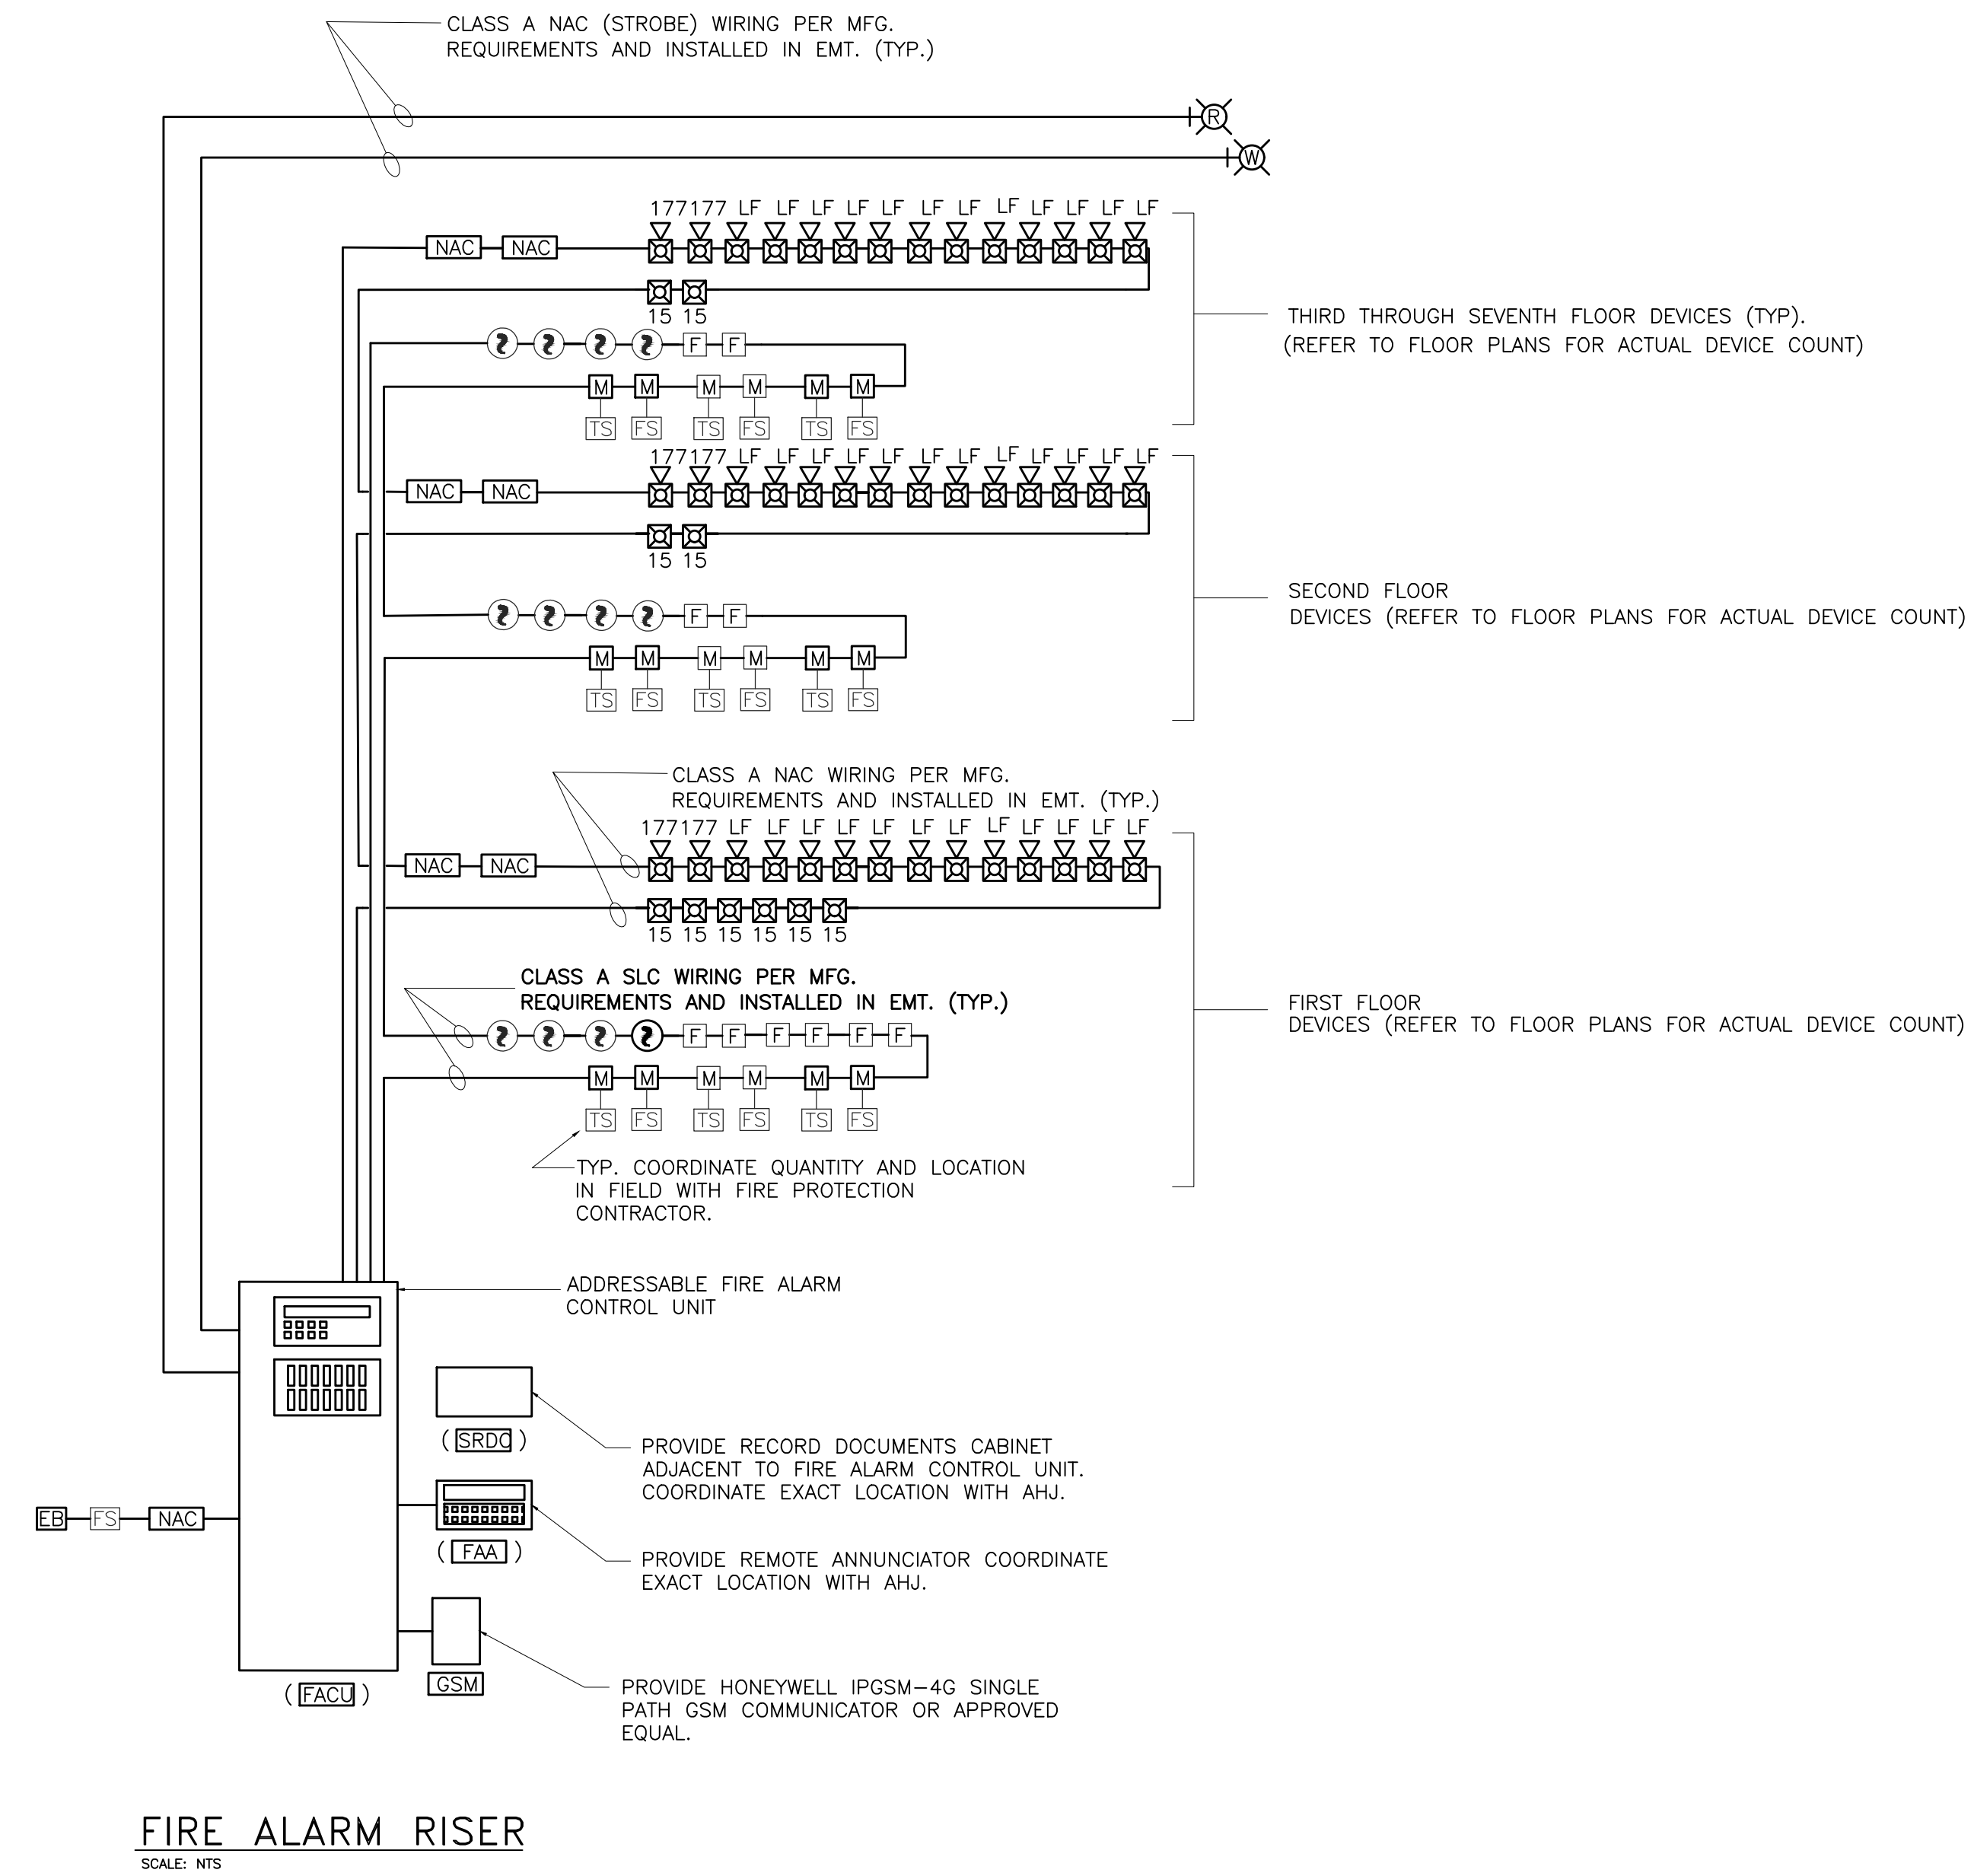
CLASS A NAC (STROBE) WIRING PER MFG. REQUIREMENTS AND INSTALLED IN EMT. (TYP.)

R

W

177 177 LF LF LF LF LF LF LF LF LF LF LF LF

NAC NAC

15 15

F F

M M M M M M

TS FS TS FS TS FS

THIRD THROUGH SEVENTH FLOOR DEVICES (TYP). (REFER TO FLOOR PLANS FOR ACTUAL DEVICE COUNT)

177 177 LF LF LF LF LF LF LF LF LF LF LF LF

NAC NAC

15 15

F F

M M M M M M

TS FS TS FS TS FS

SECOND FLOOR DEVICES (REFER TO FLOOR PLANS FOR ACTUAL DEVICE COUNT)

CLASS A NAC WIRING PER MFG. REQUIREMENTS AND INSTALLED IN EMT. (TYP.)

177 177 LF LF LF LF LF LF LF LF LF LF LF LF

NAC NAC

15 15 15 15 15 15

CLASS A SLC WIRING PER MFG. REQUIREMENTS AND INSTALLED IN EMT. (TYP.)

F F F F F F

M M M M M M

TS FS TS FS TS FS

FIRST FLOOR DEVICES (REFER TO FLOOR PLANS FOR ACTUAL DEVICE COUNT)

TYP. COORDINATE QUANTITY AND LOCATION IN FIELD WITH FIRE PROTECTION CONTRACTOR.

ADDRESSABLE FIRE ALARM CONTROL UNIT

( SRDC )

PROVIDE RECORD DOCUMENTS CABINET ADJACENT TO FIRE ALARM CONTROL UNIT. COORDINATE EXACT LOCATION WITH AHJ.

EB FS NAC

( FAA )

PROVIDE REMOTE ANNUNCIATOR COORDINATE EXACT LOCATION WITH AHJ.

( FACU )

GSM

PROVIDE HONEYWELL IPGSM-4G SINGLE PATH GSM COMMUNICATOR OR APPROVED EQUAL.

FIRE ALARM RISER
SCALE: NTS